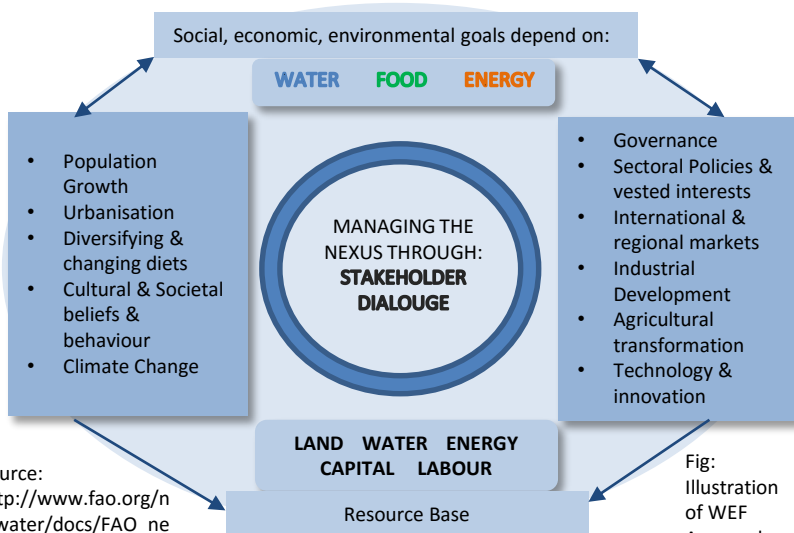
Social, economic, environmental goals depend on:

WATER FOOD ENERGY

- Population Growth
- Urbanisation
- Diversifying & changing diets
- Cultural & Societal beliefs & behaviour
- Climate Change

MANAGING THE NEXUS THROUGH: STAKEHOLDER DIALOUGE

- Governance
- Sectoral Policies & vested interests
- International & regional markets
- Industrial Development
- Agricultural transformation
- Technology & innovation

LAND WATER ENERGY CAPITAL LABOUR

Resource Base

urce: tp://www.fao.org/n water/docs/FAO ne

Fig: Illustration of WEF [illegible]